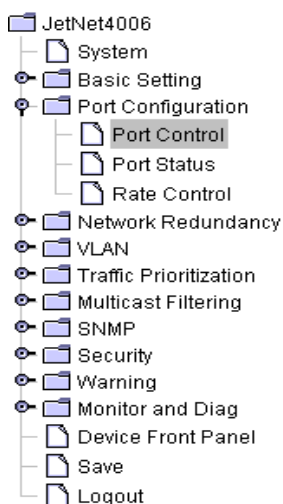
JetNet4006
System
Basic Setting
Port Configuration
Port Control
Port Status
Rate Control
Network Redundancy
VLAN
Traffic Prioritization
Multicast Filtering
SNMP
Security
Warning
Monitor and Diag
Device Front Panel
Save
Logout